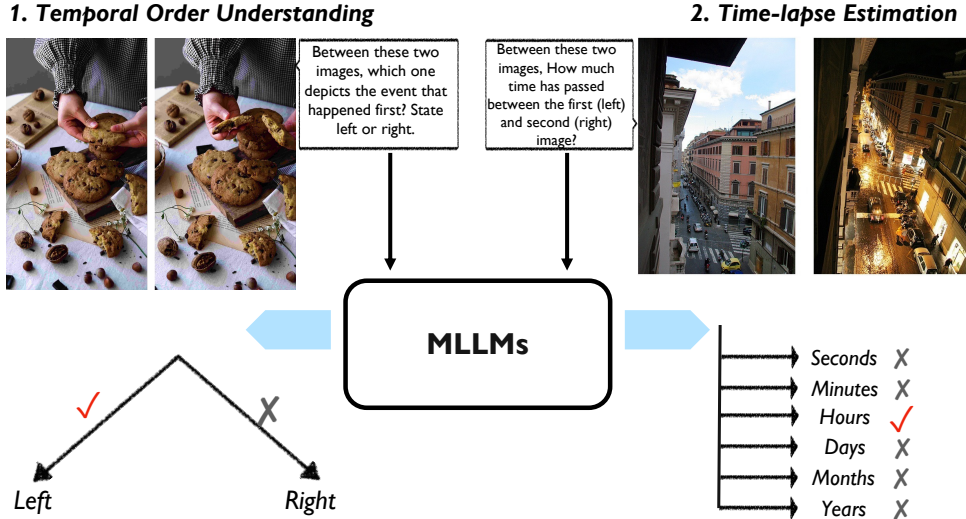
1. Temporal Order Understanding

2. Time-lapse Estimation

Between these two images, which one depicts the event that happened first? State left or right.

Between these two images, How much time has passed between the first (left) and second (right) image?

MLLMs

✓

✗

Left

Right

Seconds ✗

Minutes ✗

Hours ✓

Days ✗

Months ✗

Years ✗